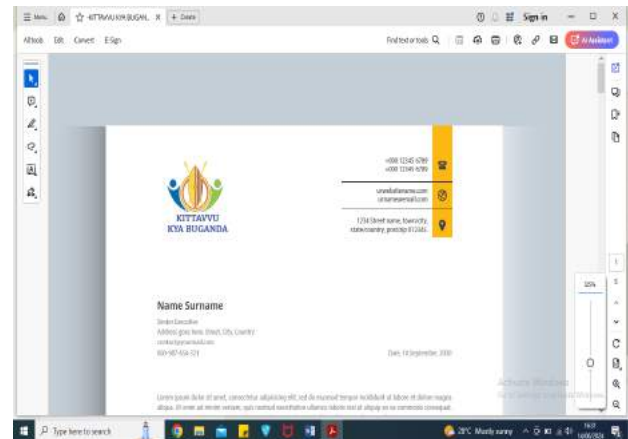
Menu KITTAVVU KYA BUGAN... + Create

Sign in

All tools Edit Convert E-Sign

Find text or tools

AI Assistant

+000 12345 6789
+000 12345 6789

www.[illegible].com
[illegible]@email.com

1234 Street name, town/city, state/country, postcode 012345

KITTAVVU
KYA BUGANDA

Name Surname

Senior Executive
Address goes here, Street, City, Country
contact@yourmail.com
000-987-654-321

Date: 14 September, 2030

Lorem ipsum dolor sit amet, consectetur adipiscing elit, sed do eiusmod tempor incididunt ut labore et dolore magna aliqua. Ut enim ad minim veniam, quis nostrud exercitation ullamco laboris nisi ut aliquip ex ea commodo consequat.

Activate Windows
Go to Settings to activate Windows.

125%

Type here to search

28°C Mostly sunny